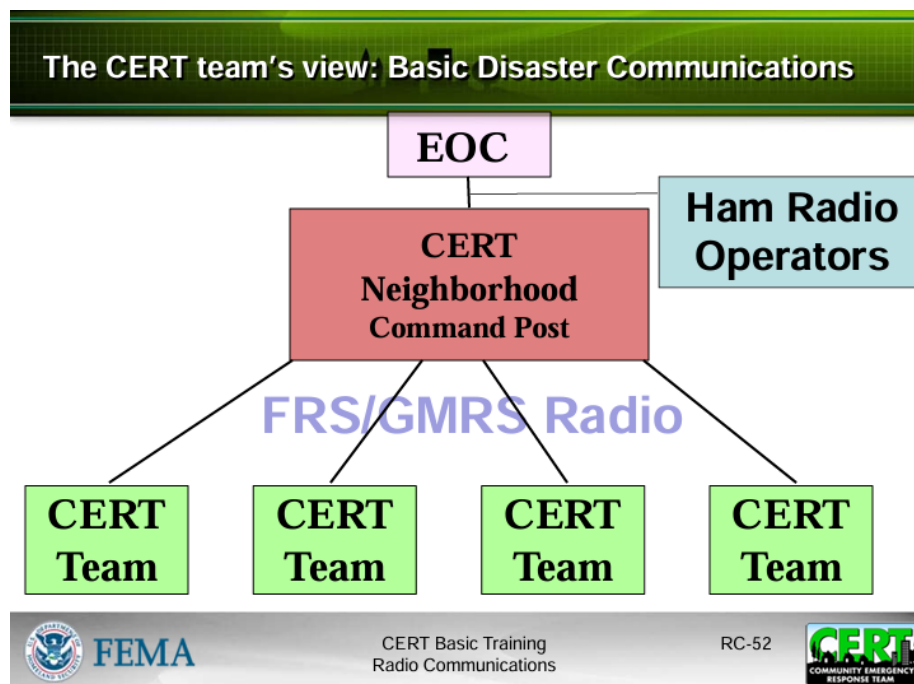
The CERT team's view: Basic Disaster Communications

EOC

Ham Radio Operators

CERT Neighborhood Command Post

FRS/GMRS Radio

CERT Team

CERT Team

CERT Team

CERT Team

FEMA

CERT Basic Training
Radio Communications

RC-52

CERT
COMMUNITY EMERGENCY RESPONSE TEAM